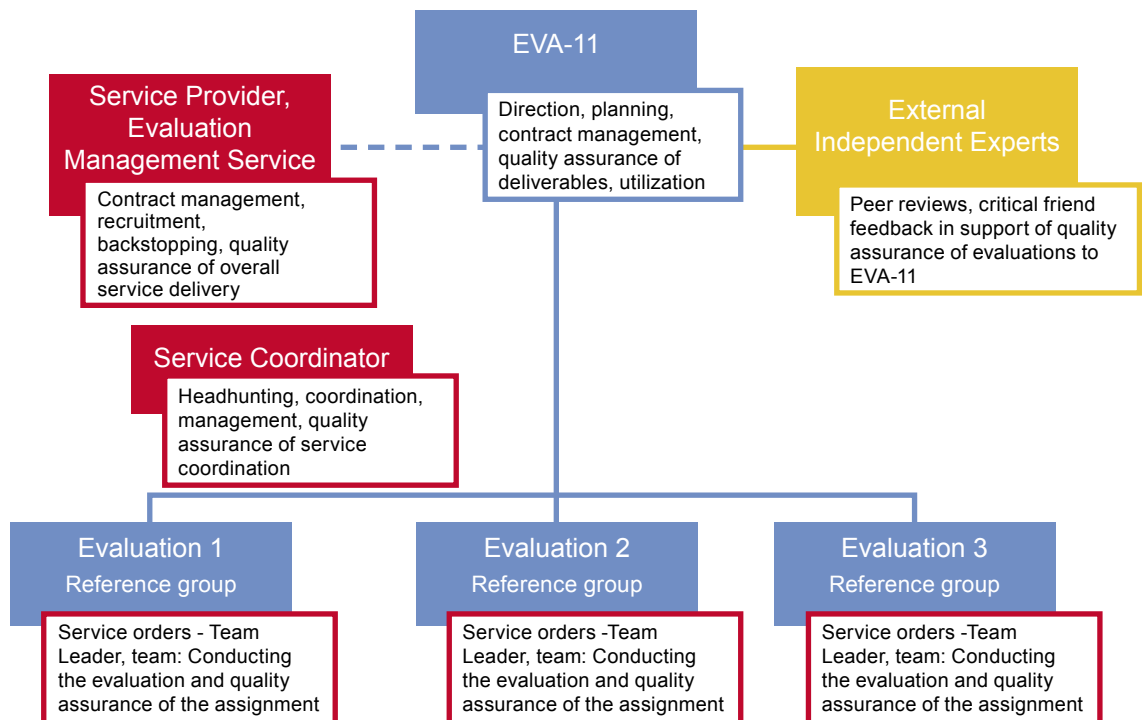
EVA-11

Direction, planning, contract management, quality assurance of deliverables, utilization

Service Provider, Evaluation Management Service

Contract management, recruitment, backstopping, quality assurance of overall service delivery

External Independent Experts

Peer reviews, critical friend feedback in support of quality assurance of evaluations to EVA-11

Service Coordinator

Headhunting, coordination, management, quality assurance of service coordination

Evaluation 1
Reference group

Service orders - Team Leader, team: Conducting the evaluation and quality assurance of the assignment

Evaluation 2
Reference group

Service orders -Team Leader, team: Conducting the evaluation and quality assurance of the assignment

Evaluation 3
Reference group

Service orders -Team Leader, team: Conducting the evaluation and quality assurance of the assignment